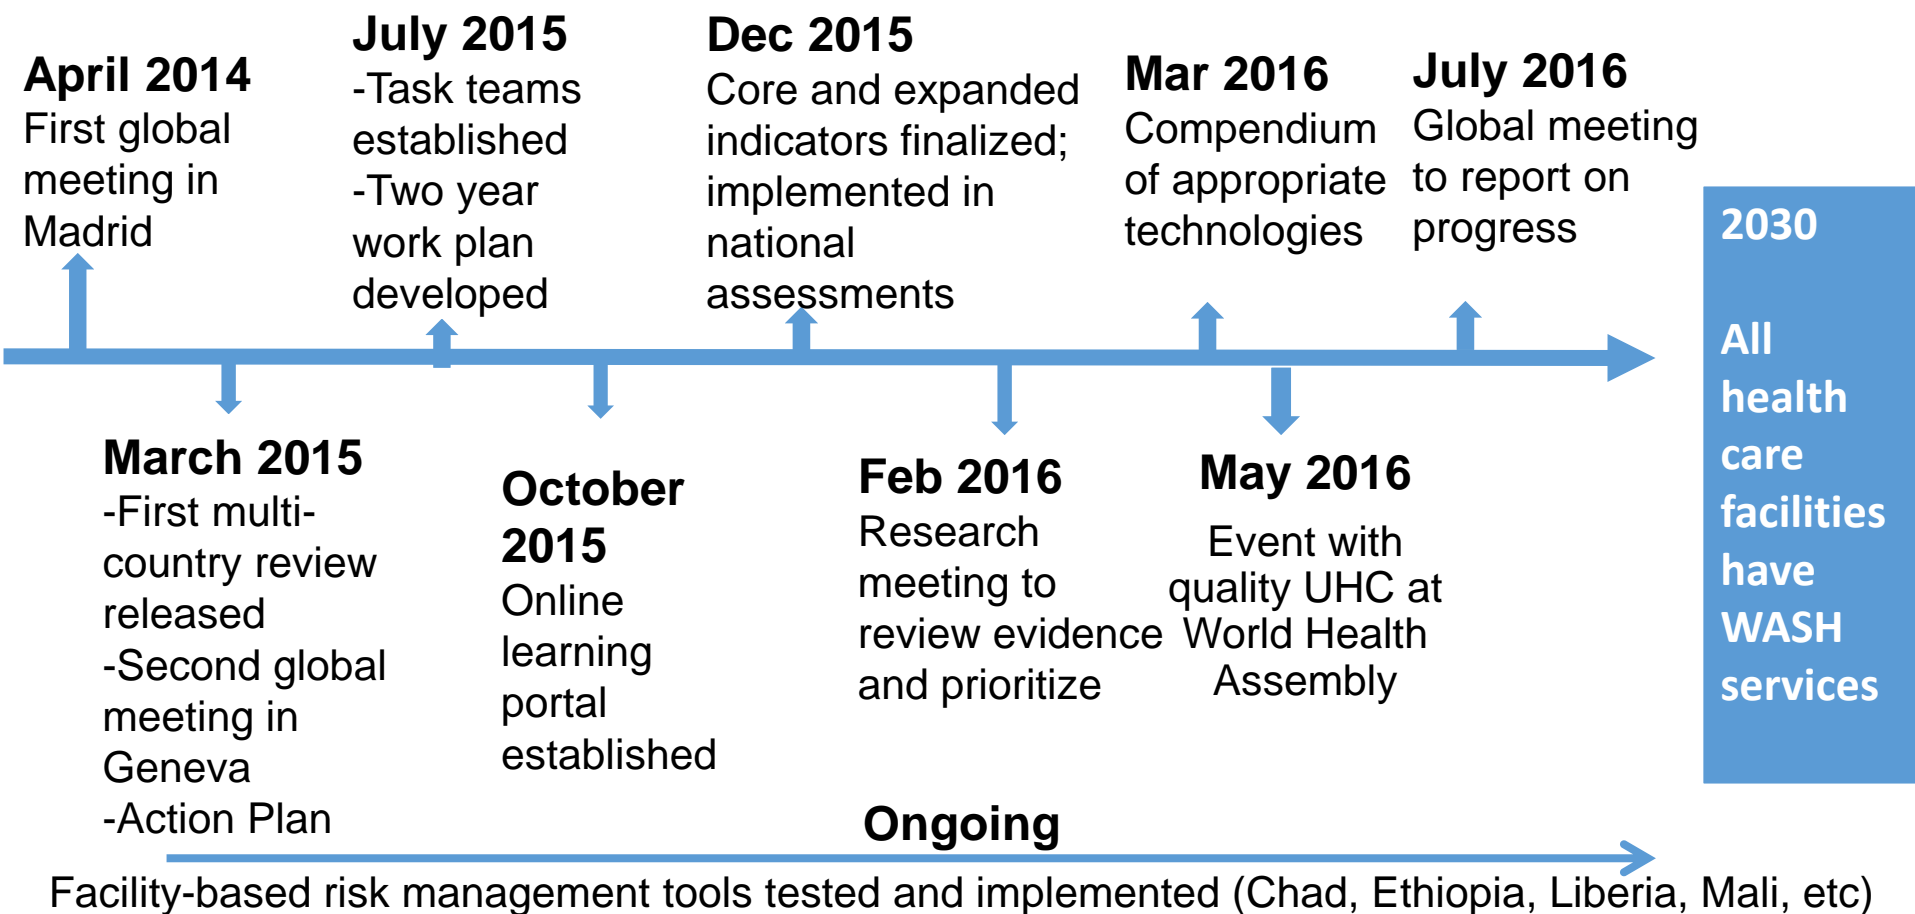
April 2014
First global meeting in Madrid

July 2015
-Task teams established
-Two year work plan developed

Dec 2015
Core and expanded indicators finalized; implemented in national assessments

Mar 2016
Compendium of appropriate technologies

July 2016
Global meeting to report on progress

2030

All health care facilities have WASH services

March 2015
-First multi-country review released
-Second global meeting in Geneva
-Action Plan

October 2015
Online learning portal established

Feb 2016
Research meeting to review evidence and prioritize

May 2016
Event with quality UHC at World Health Assembly

Ongoing

Facility-based risk management tools tested and implemented (Chad, Ethiopia, Liberia, Mali, etc)